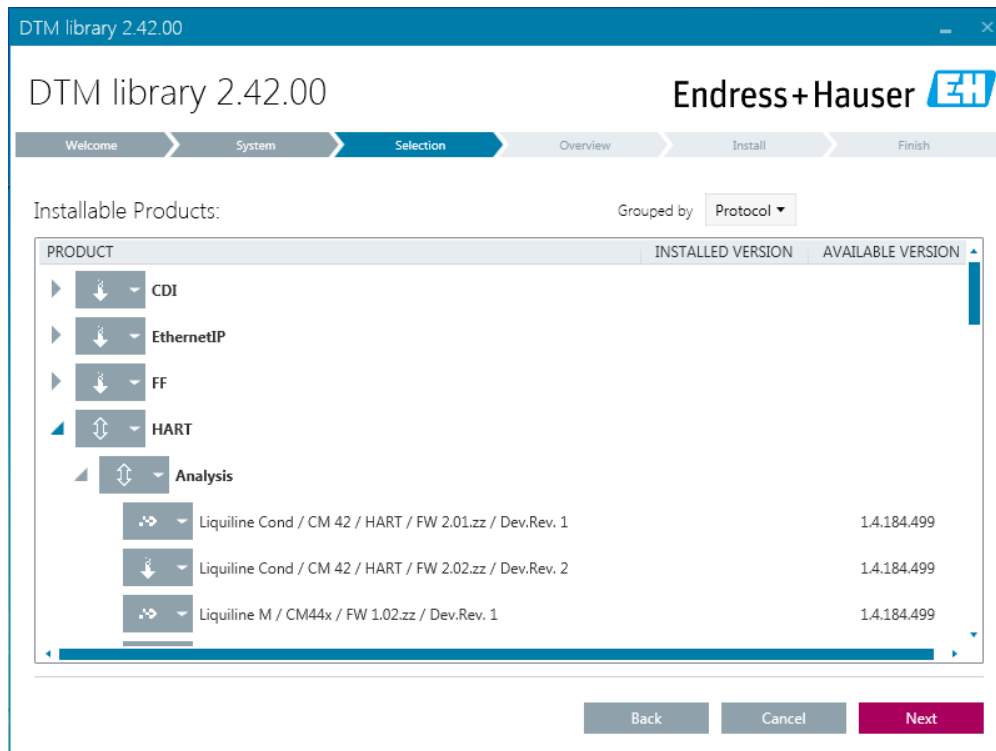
DTM library 2.42.00

DTM library 2.42.00

Endress+Hauser EH

Welcome System Selection Overview Install Finish

Installable Products:

Grouped by Protocol

| PRODUCT | INSTALLED VERSION | AVAILABLE VERSION |
|---|---|---|
| CDI | | |
| EthernetIP | | |
| FF | | |
| HART | | |
| Analysis | | |
| Liquiline Cond / CM 42 / HART / FW 2.01.zz / Dev.Rev. 1 | | 1.4.184.499 |
| Liquiline Cond / CM 42 / HART / FW 2.02.zz / Dev.Rev. 2 | | 1.4.184.499 |
| Liquiline M / CM44x / FW 1.02.zz / Dev.Rev. 1 | | 1.4.184.499 |

Back Cancel Next